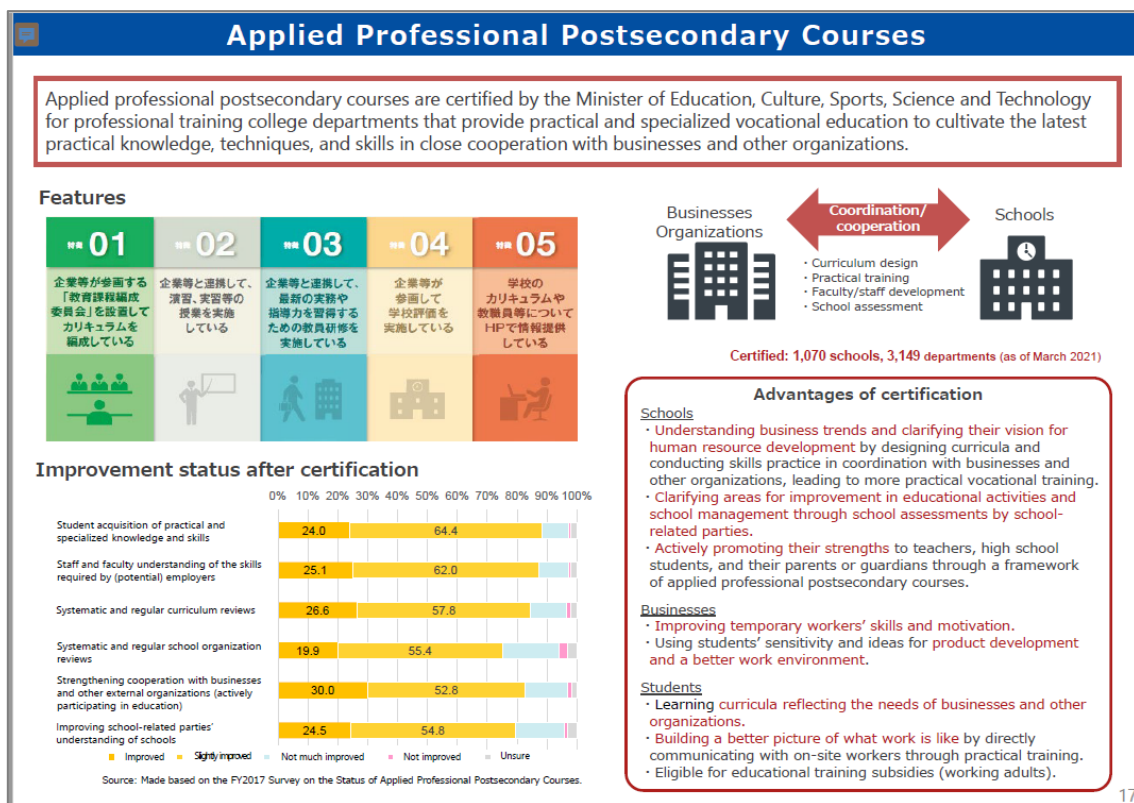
Applied Professional Postsecondary Courses

Applied professional postsecondary courses are certified by the Minister of Education, Culture, Sports, Science and Technology for professional training college departments that provide practical and specialized vocational education to cultivate the latest practical knowledge, techniques, and skills in close cooperation with businesses and other organizations.

Features

特徴 01
企業等が参画する「教育課程編成委員会」を設置してカリキュラムを編成している

特徴 02
企業等と連携して、演習、実習等の授業を実施している

特徴 03
企業等と連携して、最新の実務や指導力を習得するための教員研修を実施している

特徴 04
企業等が参画して学校評価を実施している

特徴 05
学校のカリキュラムや教職員等についてHPで情報提供している

Businesses Organizations
Coordination/ cooperation
Schools
・Curriculum design
・Practical training
・Faculty/staff development
・School assessment

Certified: 1,070 schools, 3,149 departments (as of March 2021)

Improvement status after certification

0% 10% 20% 30% 40% 50% 60% 70% 80% 90% 100%

| | Improved | Slightly improved |
|---|---|---|
| Student acquisition of practical and specialized knowledge and skills | 24.0 | 64.4 |
| Staff and faculty understanding of the skills required by (potential) employers | 25.1 | 62.0 |
| Systematic and regular curriculum reviews | 26.6 | 57.8 |
| Systematic and regular school organization reviews | 19.9 | 55.4 |
| Strengthening cooperation with businesses and other external organizations (actively participating in education) | 30.0 | 52.8 |
| Improving school-related parties' understanding of schools | 24.5 | 54.8 |

Improved　Slightly improved　Not much improved　Not improved　Unsure

Source: Made based on the FY2017 Survey on the Status of Applied Professional Postsecondary Courses.

Advantages of certification

Schools
・Understanding business trends and clarifying their vision for human resource development by designing curricula and conducting skills practice in coordination with businesses and other organizations, leading to more practical vocational training.
・Clarifying areas for improvement in educational activities and school management through school assessments by school-related parties.
・Actively promoting their strengths to teachers, high school students, and their parents or guardians through a framework of applied professional postsecondary courses.

Businesses
・Improving temporary workers' skills and motivation.
・Using students' sensitivity and ideas for product development and a better work environment.

Students
・Learning curricula reflecting the needs of businesses and other organizations.
・Building a better picture of what work is like by directly communicating with on-site workers through practical training.
・Eligible for educational training subsidies (working adults).

17